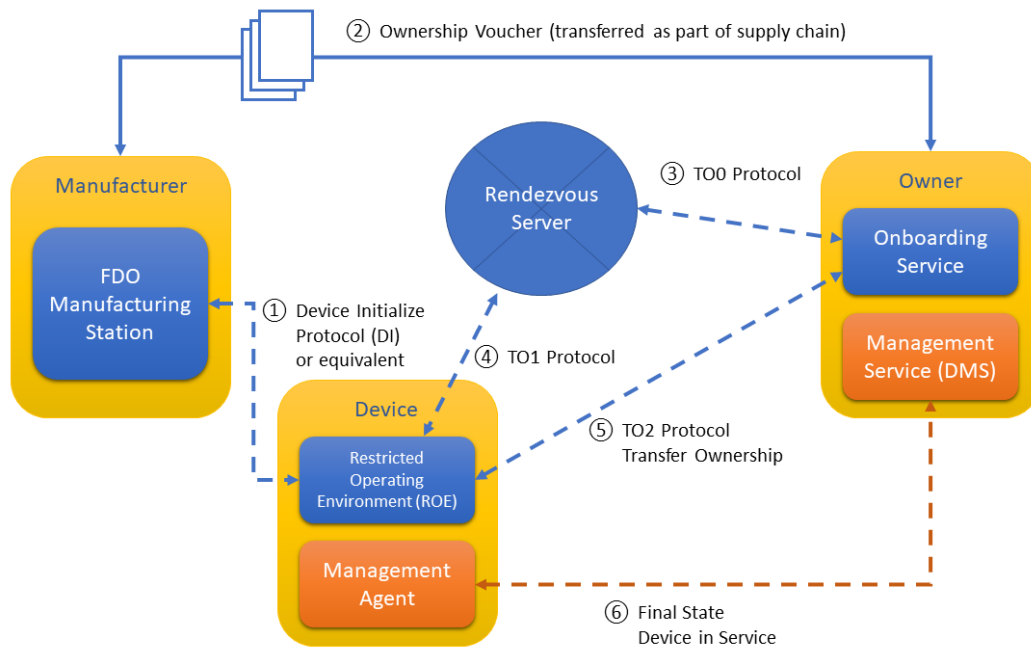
② Ownership Voucher (transferred as part of supply chain)

Manufacturer

FDO Manufacturing Station

Rendezvous Server

③ TO0 Protocol

Owner

Onboarding Service

Management Service (DMS)

① Device Initialize Protocol (DI) or equivalent

④ TO1 Protocol

Device

Restricted Operating Environment (ROE)

⑤ TO2 Protocol Transfer Ownership

Management Agent

⑥ Final State Device in Service